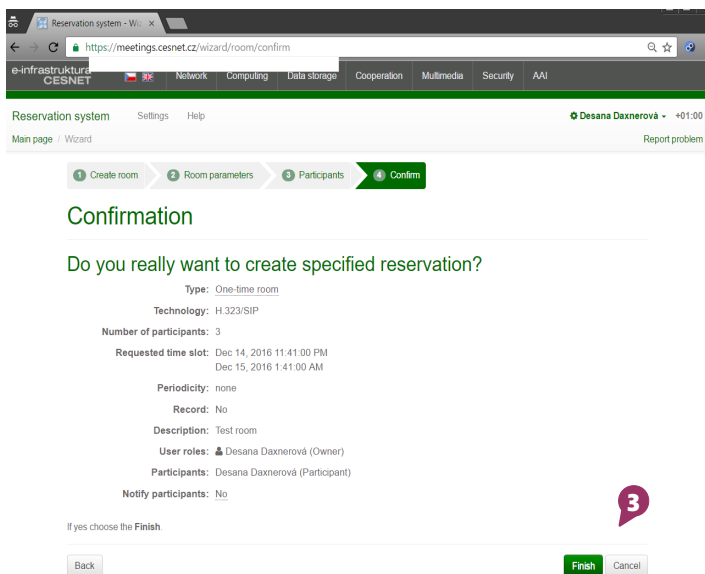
Reservation system - Wi ×

https://meetings.cesnet.cz/wizard/room/confirm

e-infrastruktura CESNET

Network Computing Data storage Cooperation Multimedia Security AAI

Reservation system Settings Help

Desana Daxnerová +01:00

Main page / Wizard

Report problem

1 Create room 2 Room parameters 3 Participants 4 Confirm

Confirmation

Do you really want to create specified reservation?

Type: One-time room

Technology: H.323/SIP

Number of participants: 3

Requested time slot: Dec 14, 2016 11:41:00 PM
Dec 15, 2016 1:41:00 AM

Periodicity: none

Record: No

Description: Test room

User roles: Desana Daxnerová (Owner)

Participants: Desana Daxnerová (Participant)

Notify participants: No

3

If yes choose the Finish.

Back

Finish Cancel